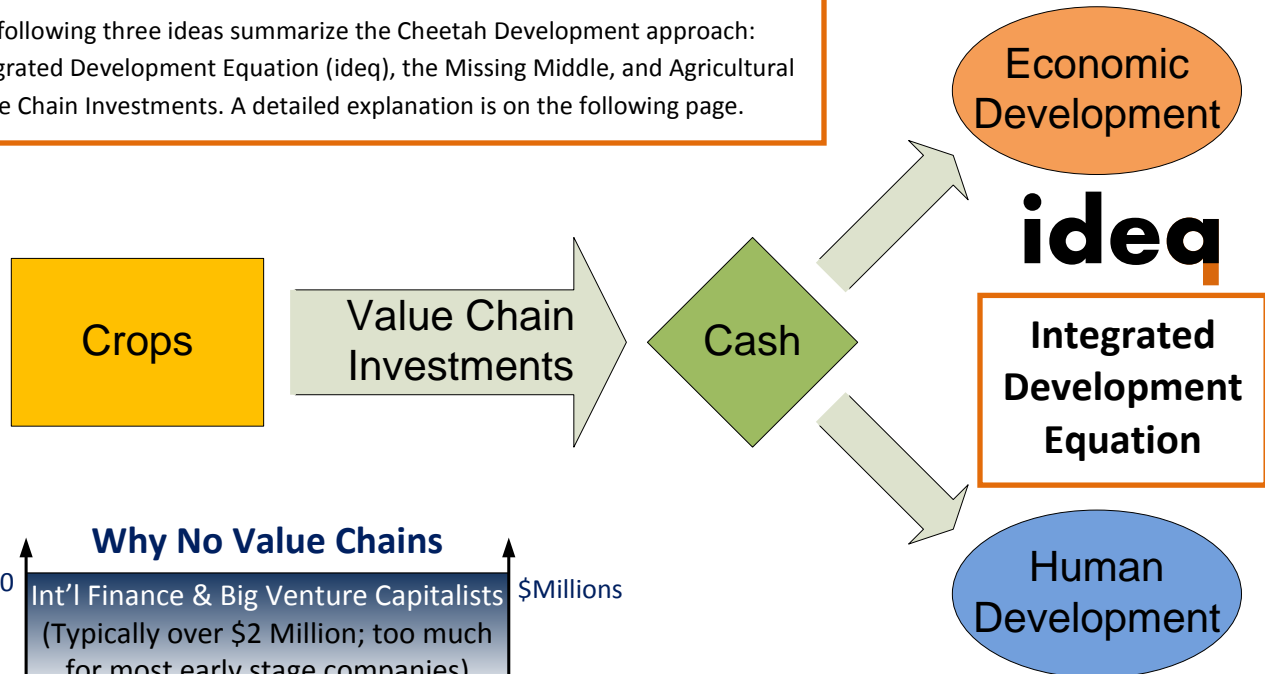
following three ideas summarize the Cheetah Development approach: grated Development Equation (ideq), the Missing Middle, and Agricultural e Chain Investments. A detailed explanation is on the following page.

Economic Development

ideq

Crops

Value Chain Investments

Cash

Integrated Development Equation

Human Development

Why No Value Chains

0

Int'l Finance & Big Venture Capitalists (Typically over $2 Million; too much for most early stage companies)

$Millions